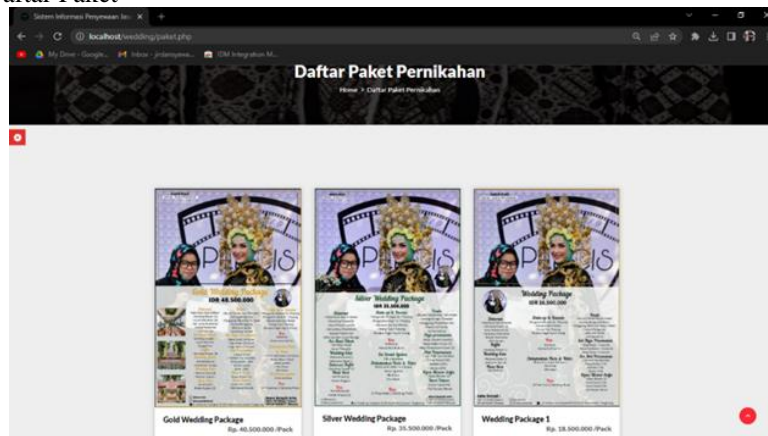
daftar Paket

Sistem Informasi Penyewaan Jas ×

localhost/wedding/paket.php

My Drive - Google... Inbox - jmlamsyewa... IDM Integration M...

Daftar Paket Pernikahan

Home > Daftar Paket Pernikahan

Gold Wedding Package
IDR 40.500.000

Silver Wedding Package
IDR 35.500.000

Wedding Package
IDR 18.500.000

Gold Wedding Package
Rp. 40.500.000 /Pack

Silver Wedding Package
Rp. 35.500.000 /Pack

Wedding Package 1
Rp. 18.500.000 /Pack